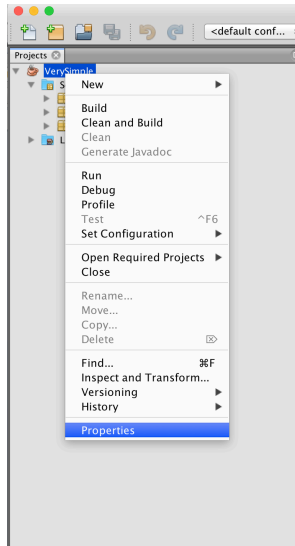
<default conf...

Projects

VerySimple

S

L

New

Build
Clean and Build
Clean
Generate Javadoc

Run
Debug
Profile
Test ^F6
Set Configuration

Open Required Projects
Close

Rename...
Move...
Copy...
Delete

Find... ⌘F
Inspect and Transform...
Versioning
History

Properties